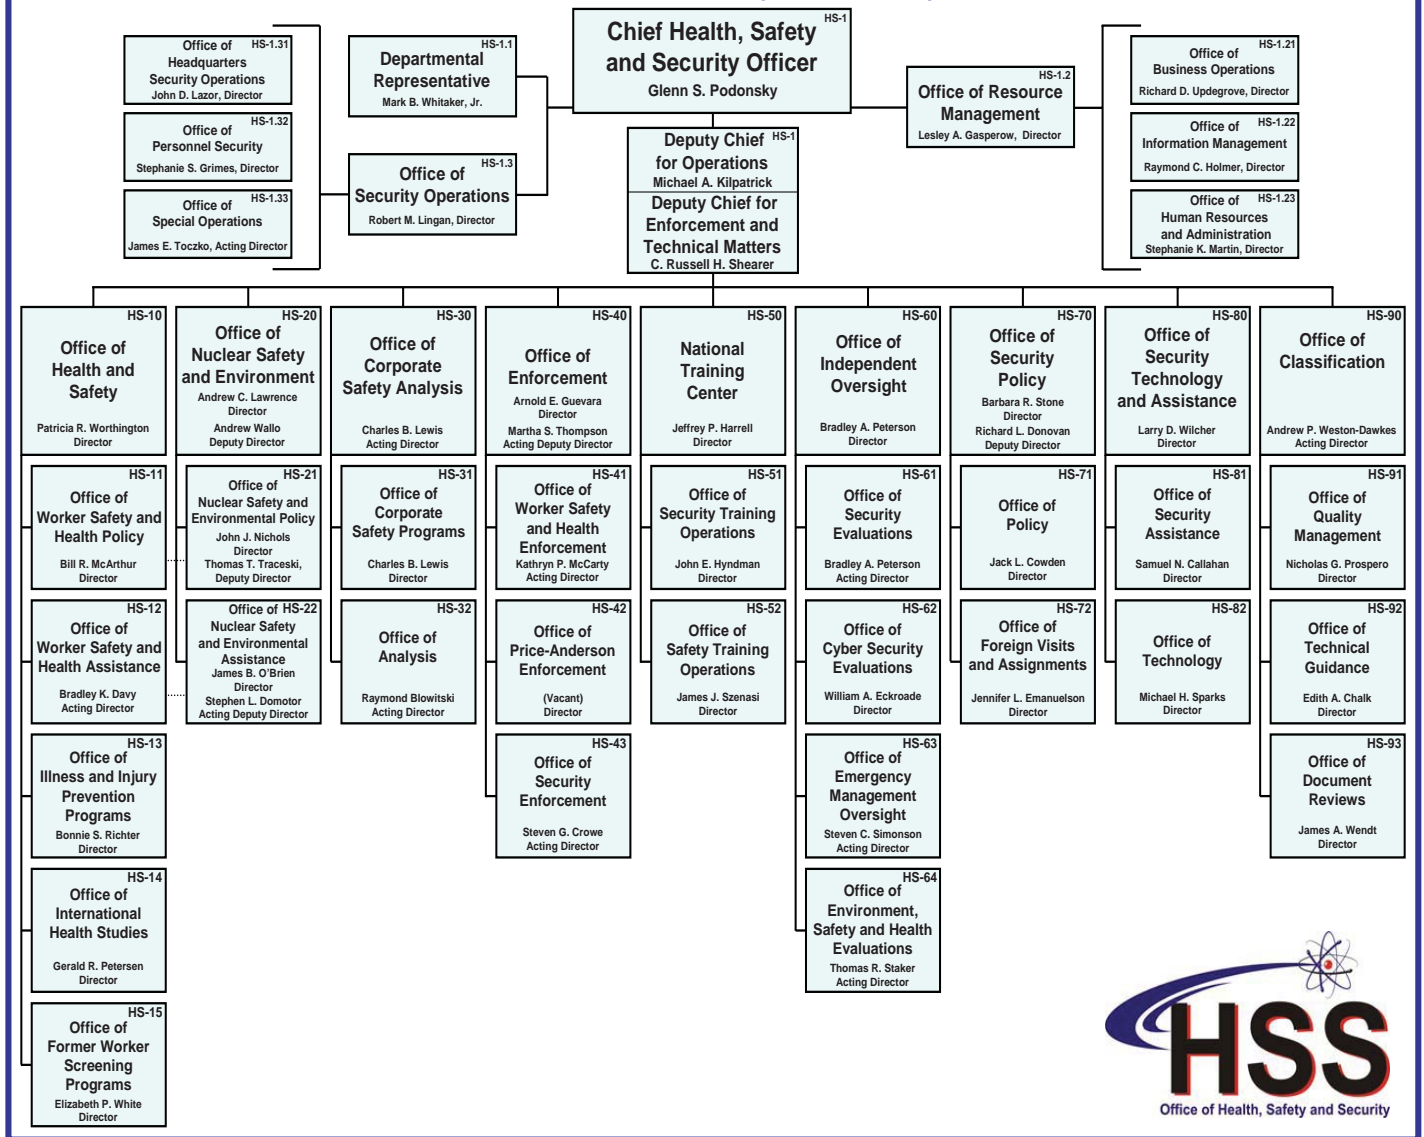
HS-1
Chief Health, Safety and Security Officer
Glenn S. Podonsky

HS-1.1
Departmental Representative
Mark B. Whitaker, Jr.

HS-1.31
Office of Headquarters Security Operations
John D. Lazor, Director

HS-1.32
Office of Personnel Security
Stephanie S. Grimes, Director

HS-1.33
Office of Special Operations
James E. Toczko, Acting Director

HS-1.3
Office of Security Operations
Robert M. Lingan, Director

HS-1
Deputy Chief for Operations
Michael A. Kilpatrick
Deputy Chief for Enforcement and Technical Matters
C. Russell H. Shearer

HS-1.2
Office of Resource Management
Lesley A. Gasperow, Director

HS-1.21
Office of Business Operations
Richard D. Updegrove, Director

HS-1.22
Office of Information Management
Raymond C. Holmer, Director

HS-1.23
Office of Human Resources and Administration
Stephanie K. Martin, Director

HS-10
Office of Health and Safety
Patricia R. Worthington Director

HS-11
Office of Worker Safety and Health Policy
Bill R. McArthur Director

HS-12
Office of Worker Safety and Health Assistance
Bradley K. Davy Acting Director

HS-13
Office of Illness and Injury Prevention Programs
Bonnie S. Richter Director

HS-14
Office of International Health Studies
Gerald R. Petersen Director

HS-15
Office of Former Worker Screening Programs
Elizabeth P. White Director

HS-20
Office of Nuclear Safety and Environment
Andrew C. Lawrence Director
Andrew Wallo Deputy Director

HS-21
Office of Nuclear Safety and Environmental Policy
John J. Nichols Director
Thomas T. Traceski, Deputy Director

HS-22
Office of Nuclear Safety and Environmental Assistance
James B. O'Brien Director
Stephen L. Domotor Acting Deputy Director

HS-30
Office of Corporate Safety Analysis
Charles B. Lewis Acting Director

HS-31
Office of Corporate Safety Programs
Charles B. Lewis Director

HS-32
Office of Analysis
Raymond Blowitski Acting Director

HS-40
Office of Enforcement
Arnold E. Guevara Director
Martha S. Thompson Acting Deputy Director

HS-41
Office of Worker Safety and Health Enforcement
Kathryn P. McCarty Acting Director

HS-42
Office of Price-Anderson Enforcement
(Vacant) Director

HS-43
Office of Security Enforcement
Steven G. Crowe Acting Director

HS-50
National Training Center
Jeffrey P. Harrell Director

HS-51
Office of Security Training Operations
John E. Hyndman Director

HS-52
Office of Safety Training Operations
James J. Szenasi Director

HS-60
Office of Independent Oversight
Bradley A. Peterson Director

HS-61
Office of Security Evaluations
Bradley A. Peterson Acting Director

HS-62
Office of Cyber Security Evaluations
William A. Eckroade Director

HS-63
Office of Emergency Management Oversight
Steven C. Simonson Acting Director

HS-64
Office of Environment, Safety and Health Evaluations
Thomas R. Staker Acting Director

HS-70
Office of Security Policy
Barbara R. Stone Director
Richard L. Donovan Deputy Director

HS-71
Office of Policy
Jack L. Cowden Director

HS-72
Office of Foreign Visits and Assignments
Jennifer L. Emanuelson Director

HS-80
Office of Security Technology and Assistance
Larry D. Wilcher Director

HS-81
Office of Security Assistance
Samuel N. Callahan Director

HS-82
Office of Technology
Michael H. Sparks Director

HS-90
Office of Classification
Andrew P. Weston-Dawkes Acting Director

HS-91
Office of Quality Management
Nicholas G. Prospero Director

HS-92
Office of Technical Guidance
Edith A. Chalk Director

HS-93
Office of Document Reviews
James A. Wendt Director

HSS
Office of Health, Safety and Security